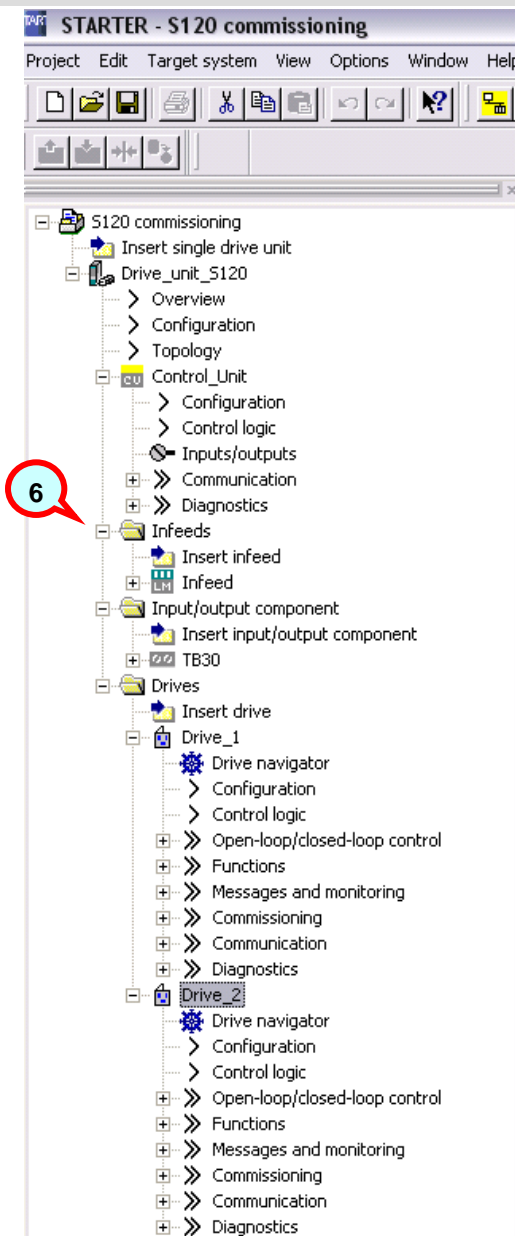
STARTER - S120 commissioning

Project Edit Target system View Options Window Help

S120 commissioning
Insert single drive unit
Drive_unit_S120
Overview
Configuration
Topology
CU Control_Unit
Configuration
Control logic
Inputs/outputs
Communication
Diagnostics
6
Infeeds
Insert infeed
LM Infeed
Input/output component
Insert input/output component
TB30
Drives
Insert drive
Drive_1
Drive navigator
Configuration
Control logic
Open-loop/closed-loop control
Functions
Messages and monitoring
Commissioning
Communication
Diagnostics
Drive_2
Drive navigator
Configuration
Control logic
Open-loop/closed-loop control
Functions
Messages and monitoring
Commissioning
Communication
Diagnostics